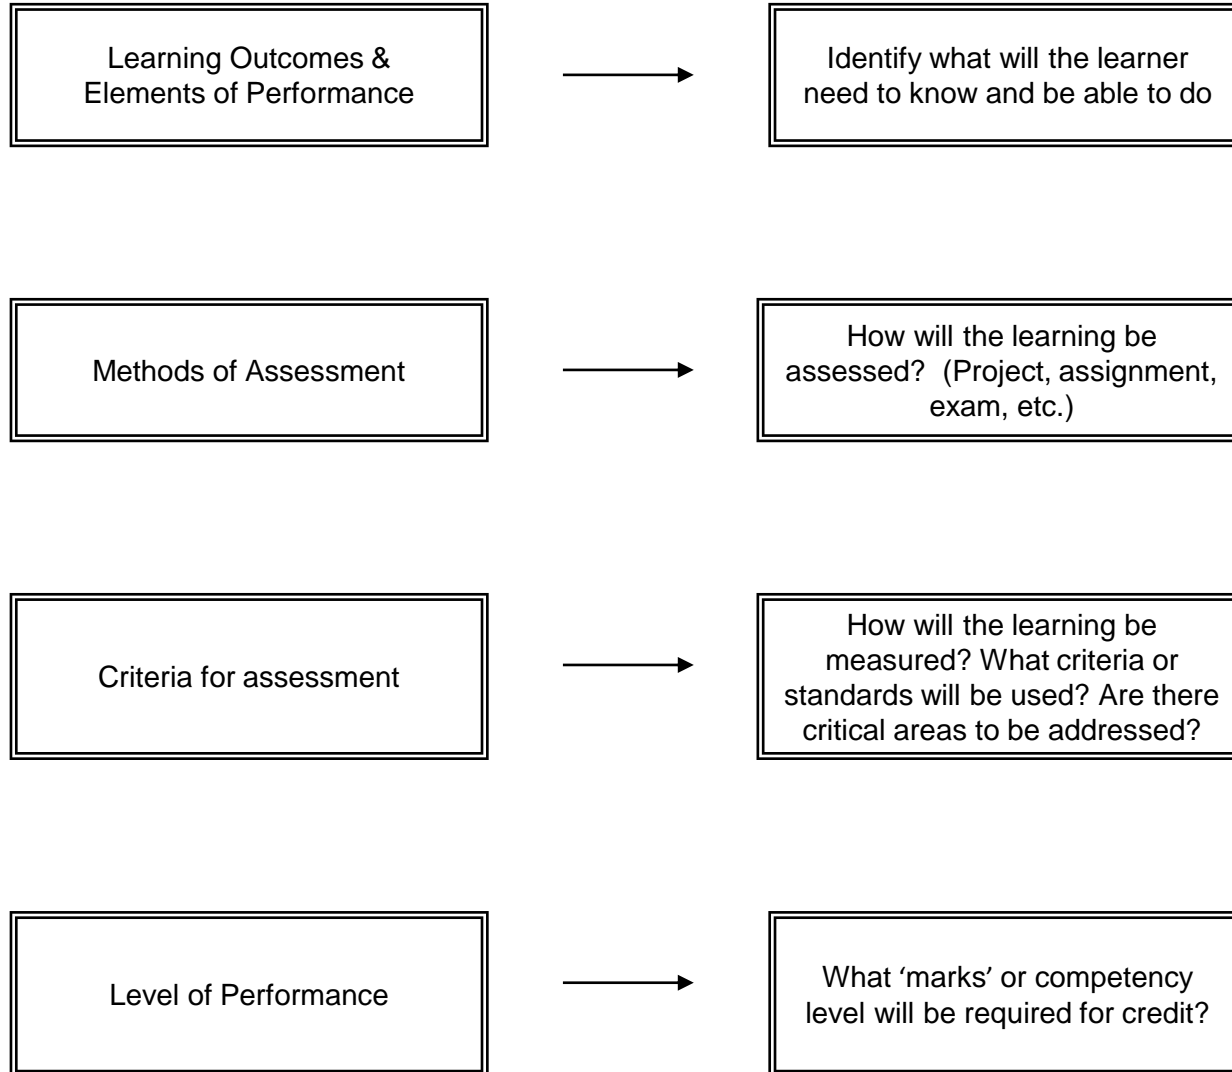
Learning Outcomes & Elements of Performance

Identify what will the learner need to know and be able to do

Methods of Assessment

How will the learning be assessed? (Project, assignment, exam, etc.)

Criteria for assessment

How will the learning be measured? What criteria or standards will be used? Are there critical areas to be addressed?

Level of Performance

What 'marks' or competency level will be required for credit?